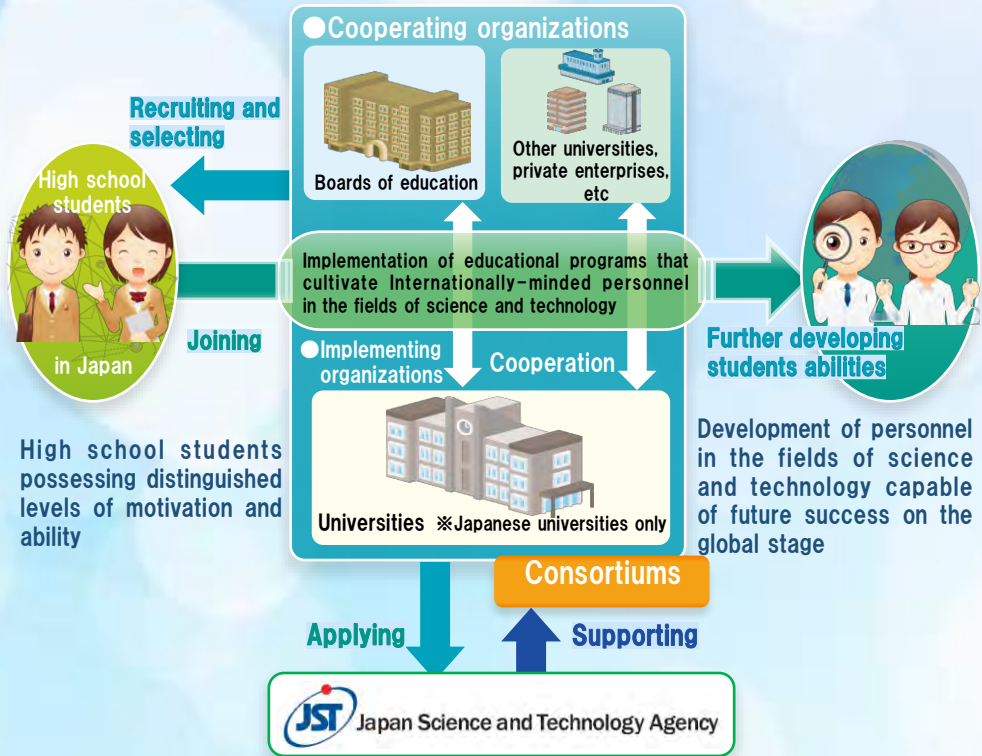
●Cooperating organizations

Boards of education

Other universities, private enterprises, etc

Recruiting and selecting

High school students

in Japan

Joining

Implementation of educational programs that cultivate Internationally-minded personnel in the fields of science and technology

●Implementing organizations

Cooperation

Universities ※Japanese universities only

Further developing students abilities

High school students possessing distinguished levels of motivation and ability

Development of personnel in the fields of science and technology capable of future success on the global stage

Consortiums

Applying

Supporting

JST Japan Science and Technology Agency